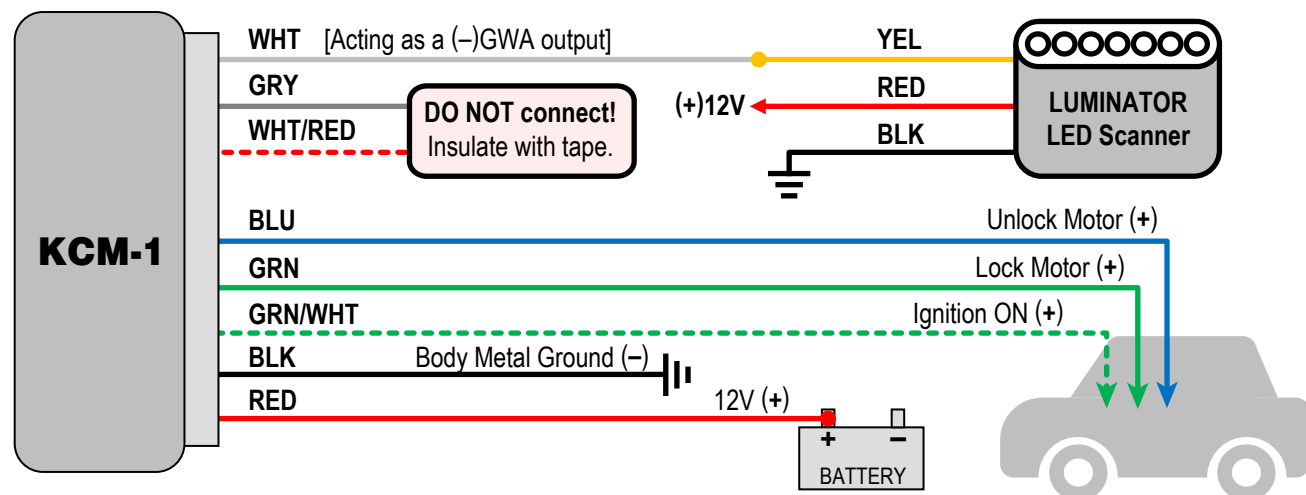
KCM-1

WHT [Acting as a (–)GWA output]
GRY
WHT/RED
DO NOT connect! Insulate with tape.
YEL
RED
BLK
(+)12V
LUMINATOR LED Scanner
BLU
Unlock Motor (+)
GRN
Lock Motor (+)
GRN/WHT
Ignition ON (+)
BLK
Body Metal Ground (–)
RED
12V (+)
+
–
BATTERY